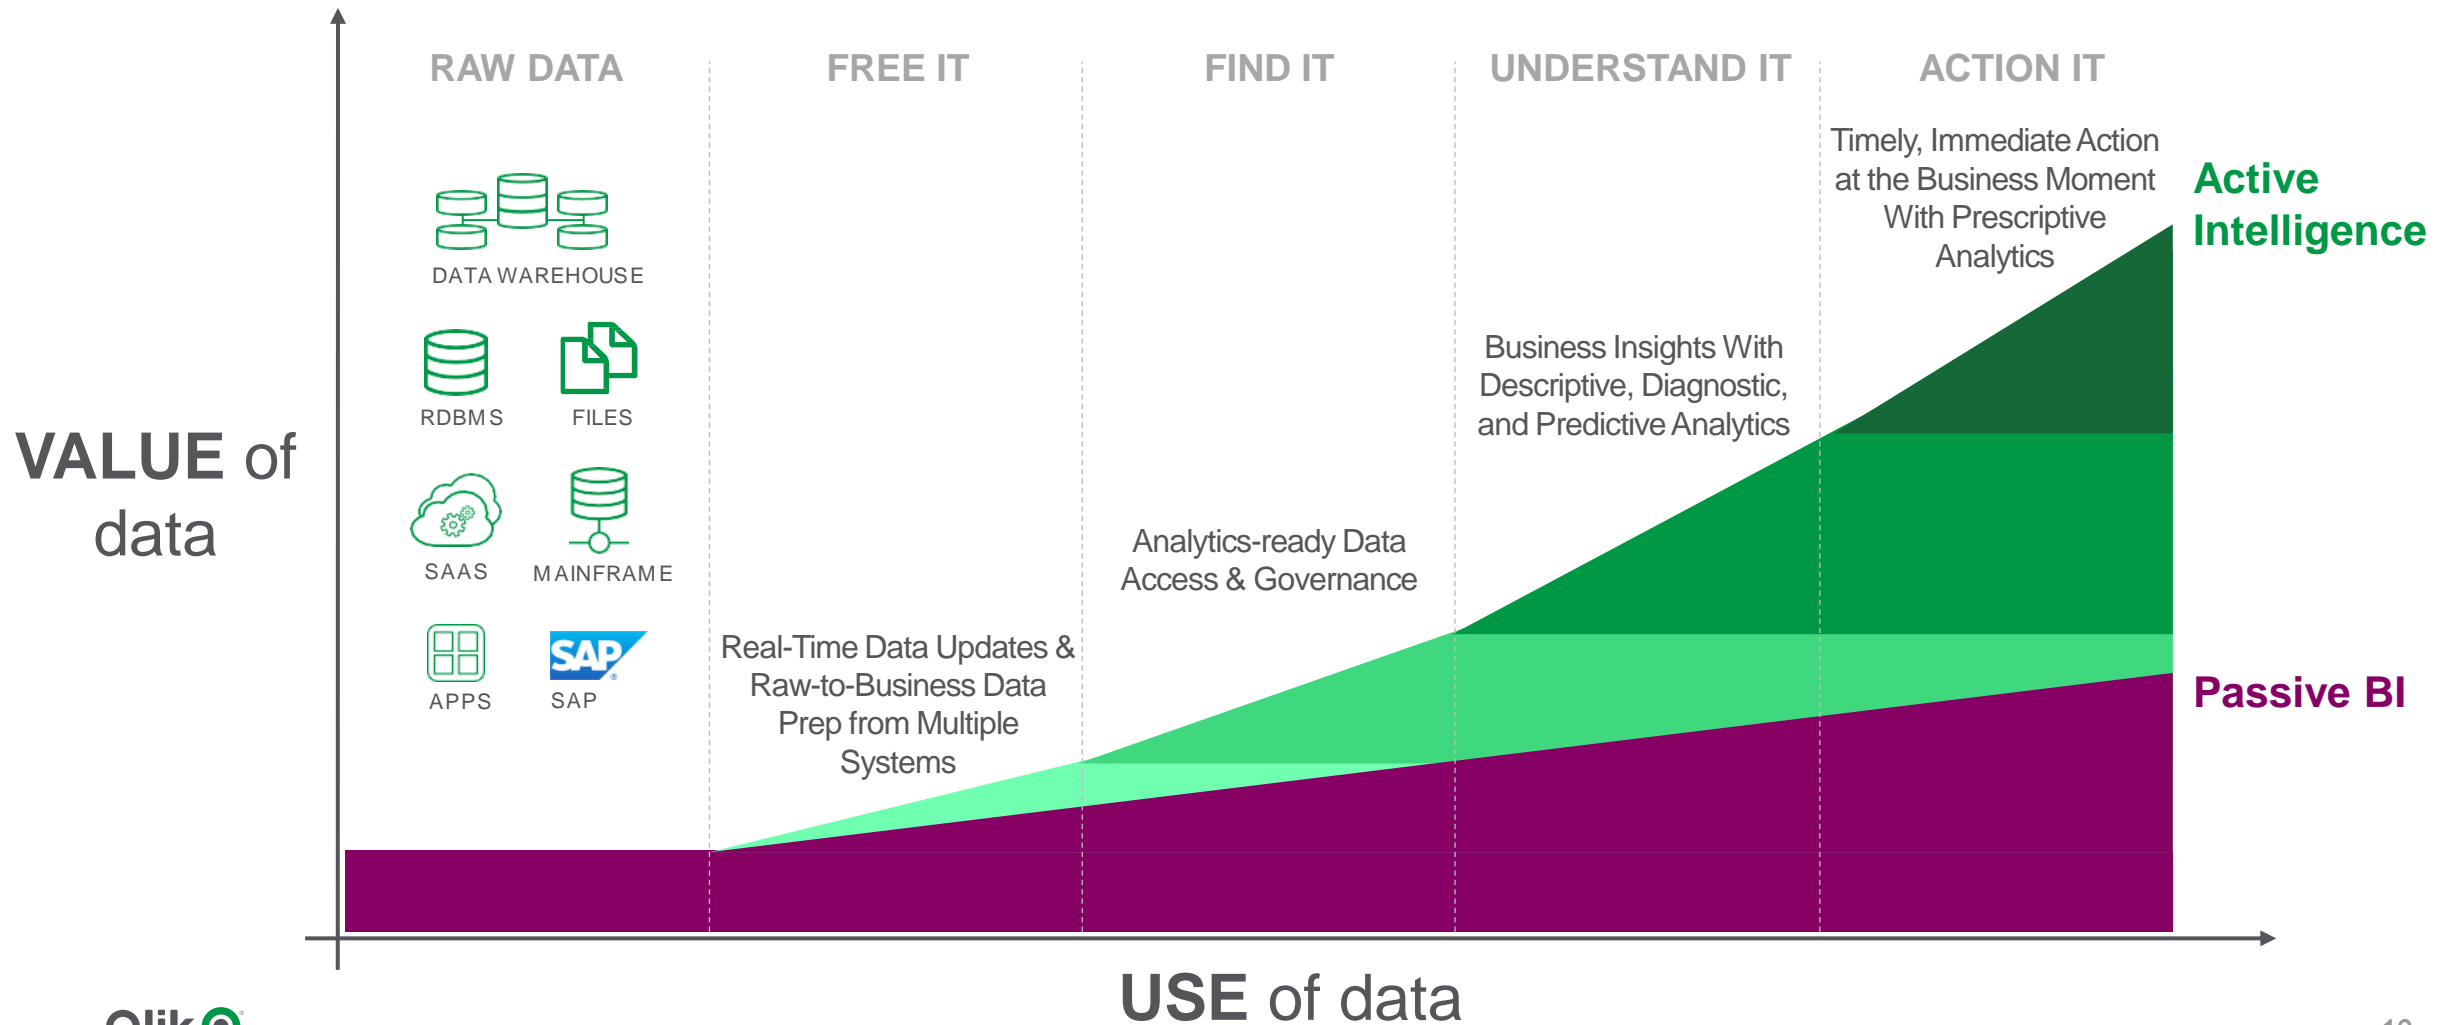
RAW DATA

FREE IT

FIND IT

UNDERSTAND IT

ACTION IT

DATA WAREHOUSE

RDBMS

FILES

SAAS

MAINFRAME

APPS

SAP

SAP

VALUE of data

Real-Time Data Updates & Raw-to-Business Data Prep from Multiple Systems

Analytics-ready Data Access & Governance

Business Insights With Descriptive, Diagnostic, and Predictive Analytics

Timely, Immediate Action at the Business Moment With Prescriptive Analytics

Active Intelligence

Passive BI

USE of data

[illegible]

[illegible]